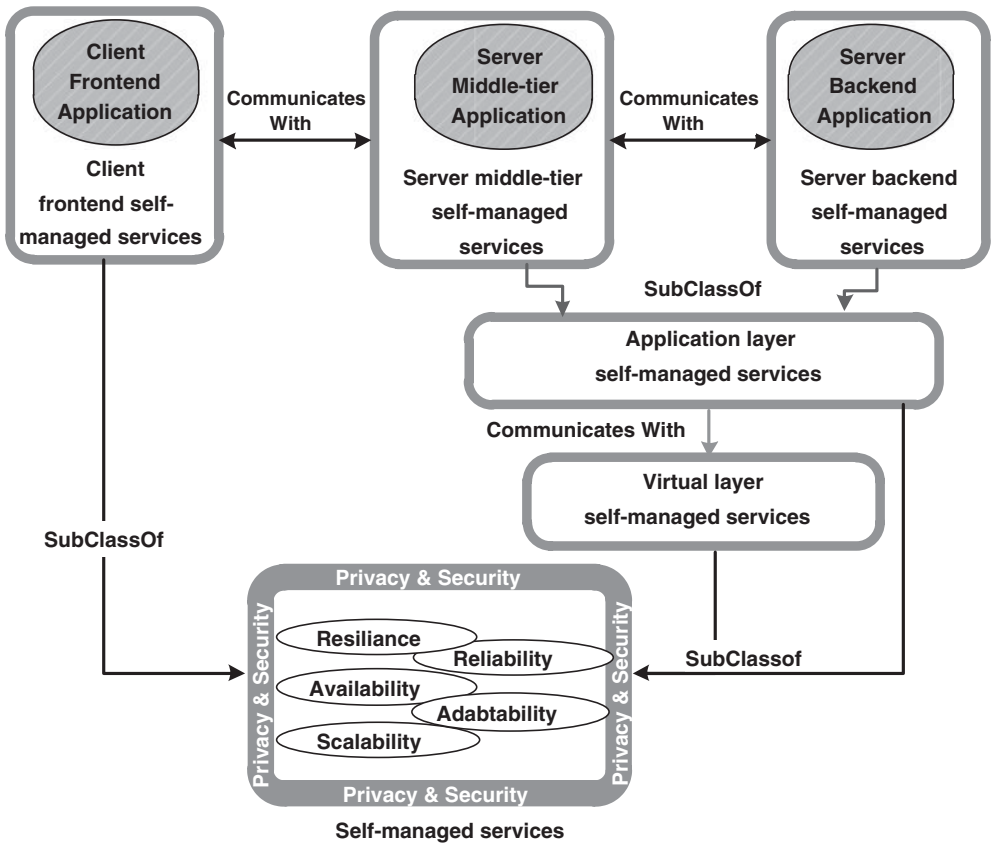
Client Frontend Application

Client frontend self-managed services

Communicates With

Server Middle-tier Application

Server middle-tier self-managed services

Communicates With

Server Backend Application

Server backend self-managed services

SubClassOf

Application layer self-managed services

Communicates With

Virtual layer self-managed services

SubClassOf

Privacy & Security

Privacy & Security

Privacy & Security

Resiliance

Reliability

Availability

Adabtability

Scalability

Privacy & Security

SubClassof

Self-managed services